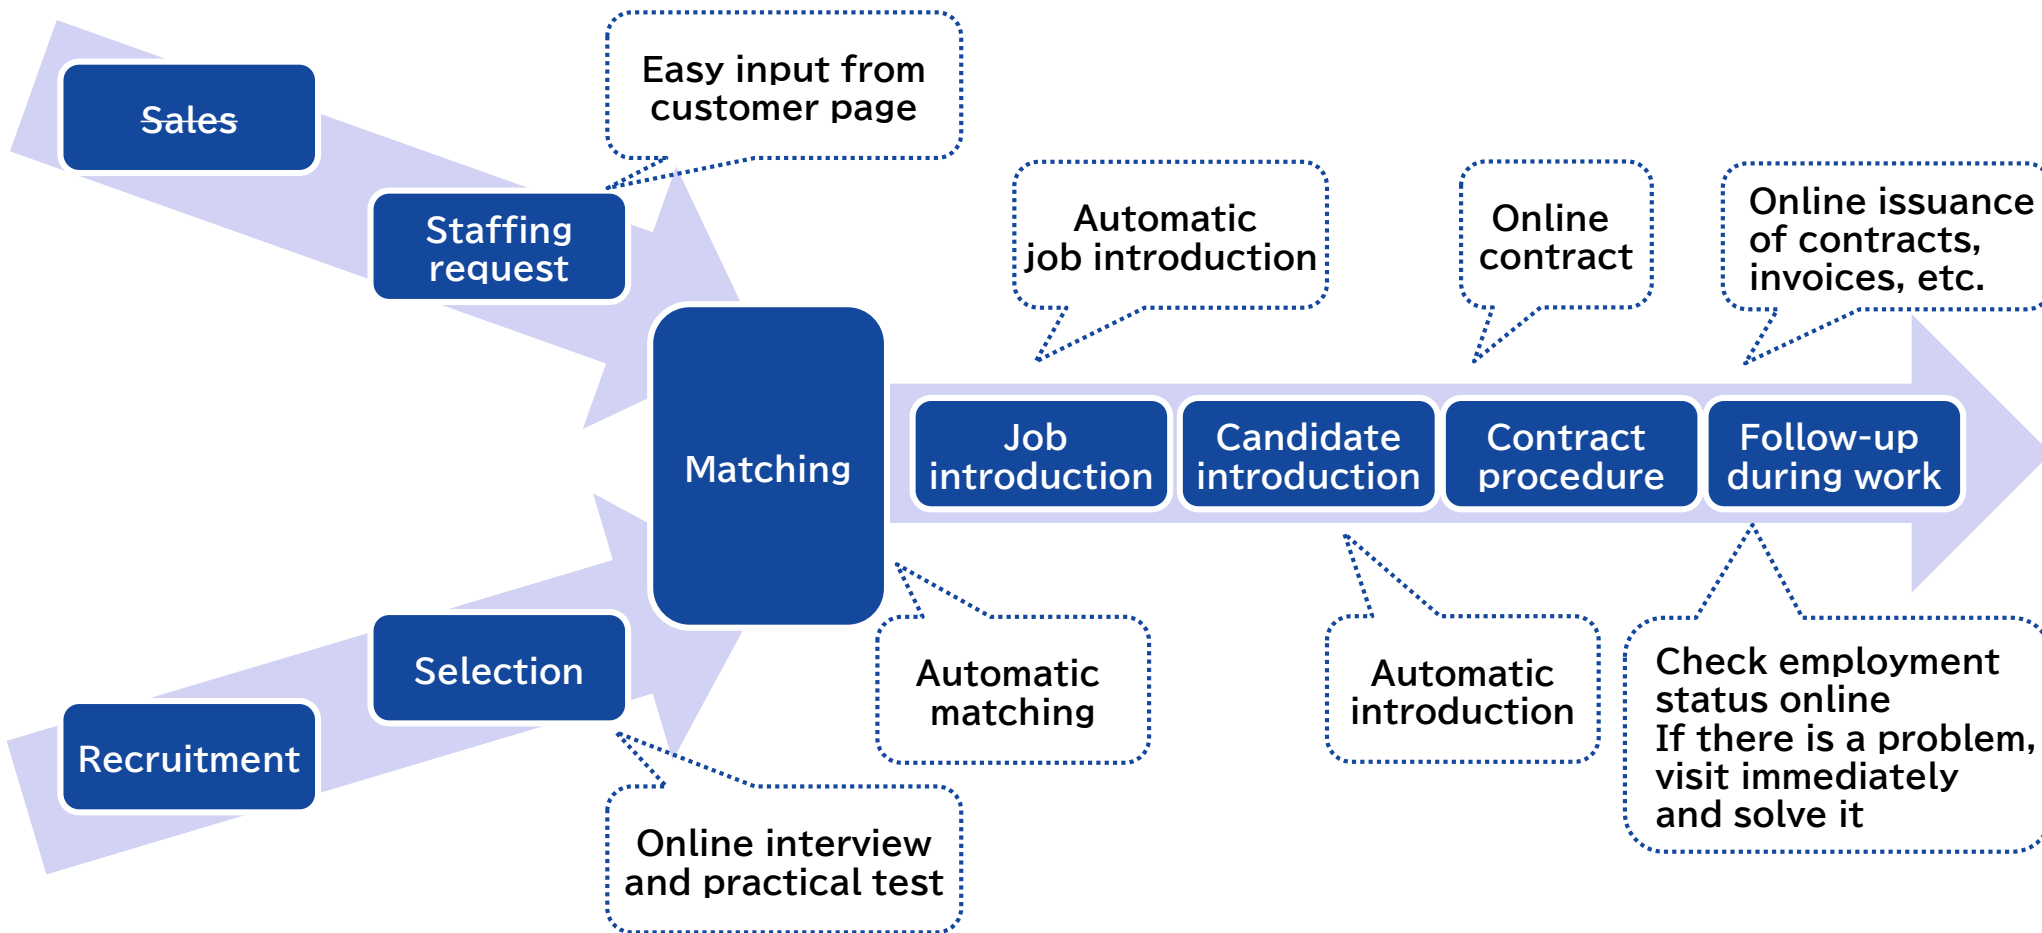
Sales

Easy input from customer page

Staffing request

Automatic job introduction

Online contract

Online issuance of contracts, invoices, etc.

Matching

Job introduction

Candidate introduction

Contract procedure

Follow-up during work

Selection

Recruitment

Automatic matching

Automatic introduction

Check employment status online
If there is a problem, visit immediately and solve it

Online interview and practical test